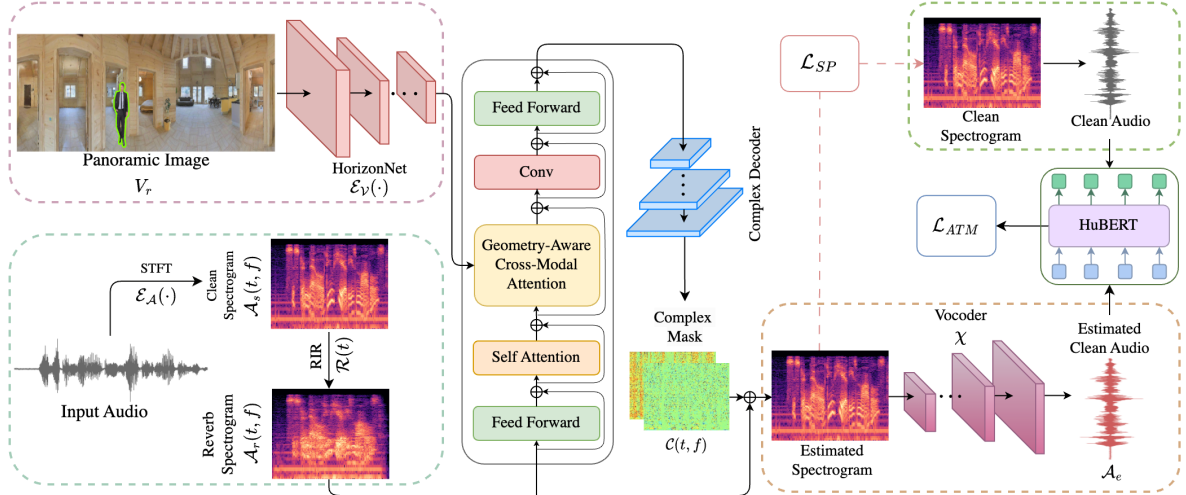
Panoramic Image
$V_r$

HorizonNet
$\mathcal{E}_{\mathcal{V}}(\cdot)$

STFT
$\mathcal{E}_{\mathcal{A}}(\cdot)$

Clean Spectrogram
$\mathcal{A}_s(t, f)$

RIR
$\mathcal{R}(t)$

Input Audio

Reverb Spectrogram
$\mathcal{A}_r(t, f)$

Feed Forward

Conv

Geometry-Aware Cross-Modal Attention

Self Attention

Feed Forward

Complex Decoder

Complex Mask

$\mathcal{C}(t, f)$

$\mathcal{L}_{SP}$

Clean Spectrogram

Clean Audio

$\mathcal{L}_{ATM}$

HuBERT

Estimated Clean Audio

Vocoder
$\chi$

Estimated Spectrogram

$\mathcal{A}_e$